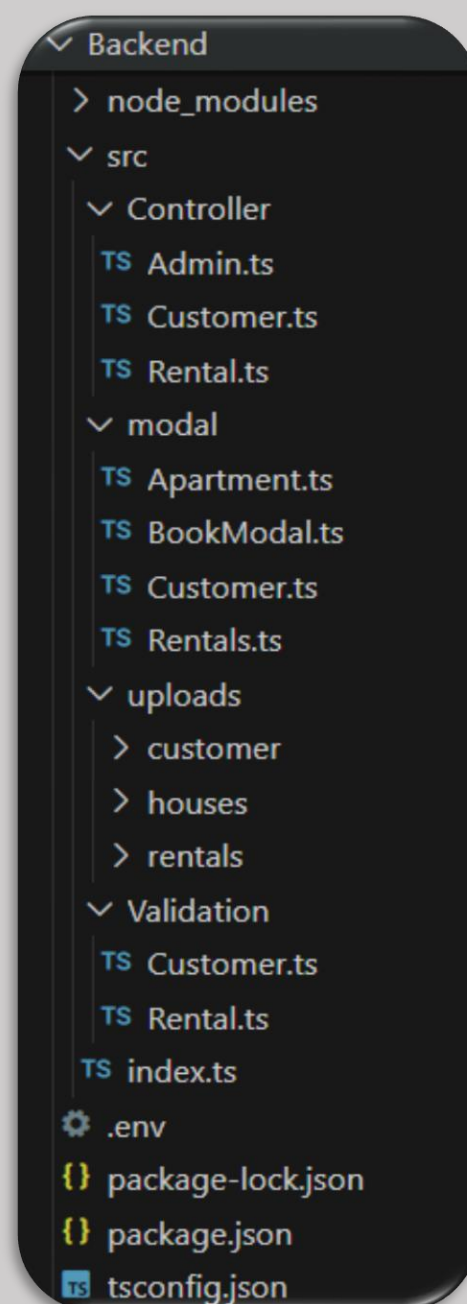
Backend
node_modules
src
Controller
TS Admin.ts
TS Customer.ts
TS Rental.ts
modal
TS Apartment.ts
TS BookModal.ts
TS Customer.ts
TS Rentals.ts
uploads
customer
houses
rentals
Validation
TS Customer.ts
TS Rental.ts
TS index.ts
.env
{} package-lock.json
{} package.json
TS tsconfig.json